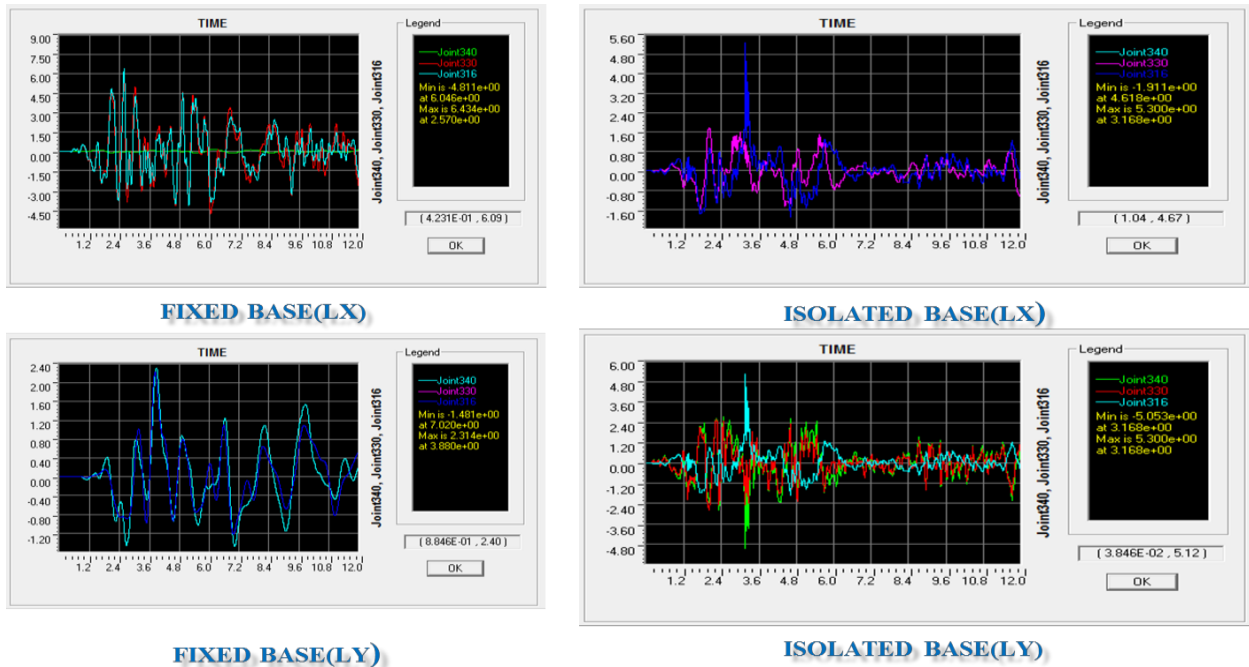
TIME

9.00
7.50
6.00
4.50
3.00
1.50
0.00
-1.50
-3.00
-4.50

1.2 2.4 3.6 4.8 6.0 7.2 8.4 9.6 10.8 12.0

Joint340, Joint330, Joint316

Legend

Joint340
Joint330
Joint316
Min is -4.811e+00 at 6.046e+00
Max is 6.434e+00 at 2.570e+00

( 4.231E-01 , 6.09 )

OK

FIXED BASE(LX)

TIME

5.60
4.80
4.00
3.20
2.40
1.60
0.80
0.00
-0.80
-1.60

1.2 2.4 3.6 4.8 6.0 7.2 8.4 9.6 10.8 12.0

Joint340, Joint330, Joint316

Legend

Joint340
Joint330
Joint316
Min is -1.911e+00 at 4.618e+00
Max is 5.300e+00 at 3.168e+00

( 1.04 , 4.67 )

OK

ISOLATED BASE(LX)

TIME

2.40
2.00
1.60
1.20
0.80
0.40
0.00
-0.40
-0.80
-1.20

1.2 2.4 3.6 4.8 6.0 7.2 8.4 9.6 10.8 12.0

Joint340, Joint330, Joint316

Legend

Joint340
Joint330
Joint316
Min is -1.481e+00 at 7.020e+00
Max is 2.314e+00 at 3.880e+00

( 8.846E-01 , 2.40 )

OK

FIXED BASE(LY)

TIME

6.00
4.80
3.60
2.40
1.20
0.00
-1.20
-2.40
-3.60
-4.80

1.2 2.4 3.6 4.8 6.0 7.2 8.4 9.6 10.8 12.0

Joint340, Joint330, Joint316

Legend

Joint340
Joint330
Joint316
Min is -5.053e+00 at 3.168e+00
Max is 5.300e+00 at 3.168e+00

( 3.846E-02 , 5.12 )

OK

ISOLATED BASE(LY)